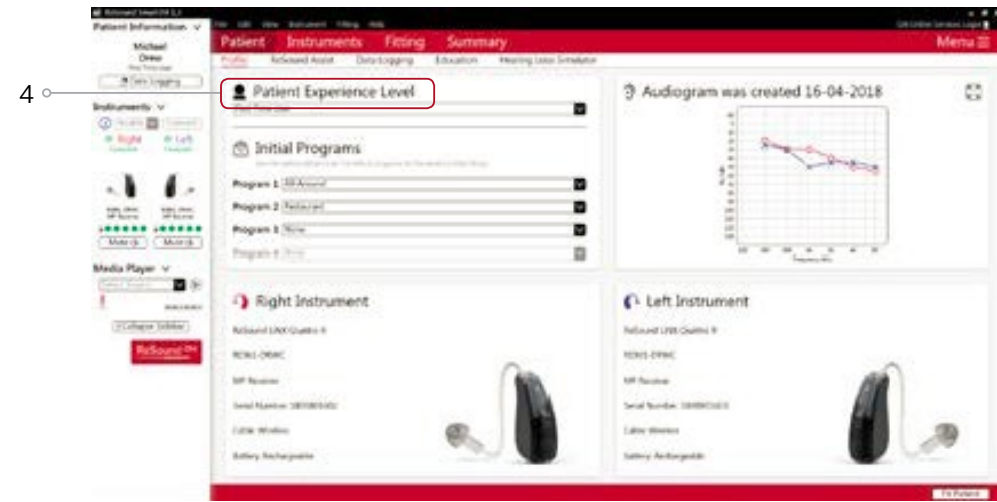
4

Patient Information

Michael Orme

Data Logging

Instruments

Right

Left

Mute

Mute

Media Player

Collapse Sidebar

ReSound

File Edit View Instrument Fitting Help

Patient Instruments Fitting Summary

Menu

Profile ReSound Assist Data Logging Education Hearing Loss Simulator

Patient Experience Level

Initial Programs

Program 1 All-Around

Program 2 Restaurant

Program 3 None

Program 4 None

Audiogram was created 16-04-2018

Right Instrument

ReSound LiNX Quattro 9

RU961-DRWC

MP Receiver

Serial Number: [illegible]

Cable: Wireless

Battery: Rechargeable

Left Instrument

ReSound LiNX Quattro 9

RU961-DRWC

MP Receiver

Serial Number: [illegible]

Cable: Wireless

Battery: Rechargeable

Fit Patient